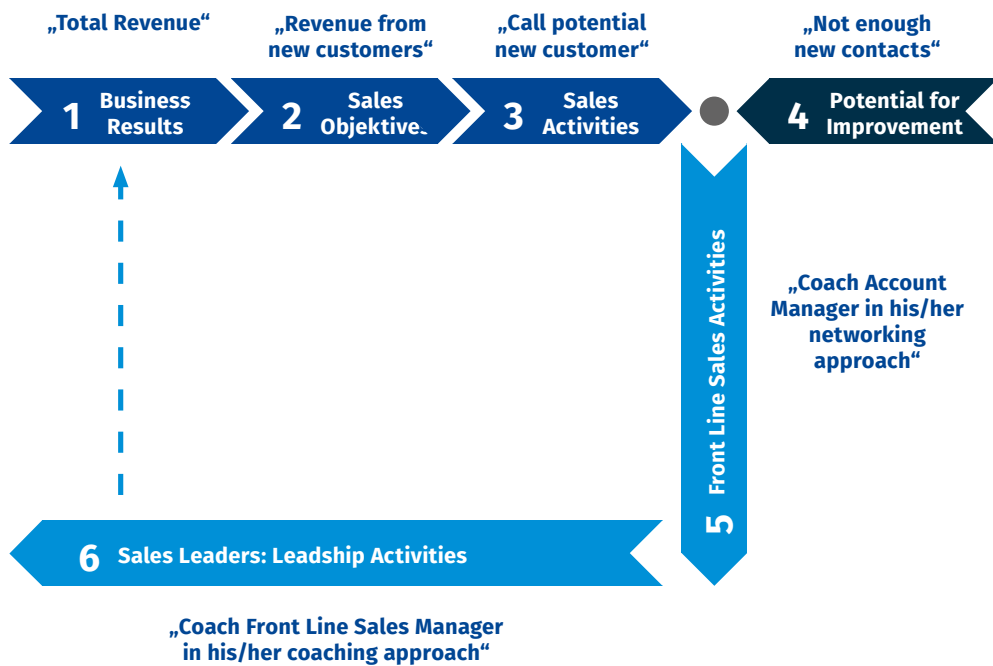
„Total Revenue“

„Revenue from new customers“

„Call potential new customer“

„Not enough new contacts“

1 Business Results

2 Sales Objektive

3 Sales Activities

4 Potential for Improvement

5 Front Line Sales Activities

„Coach Account Manager in his/her networking approach“

6 Sales Leaders: Leadship Activities

„Coach Front Line Sales Manager in his/her coaching approach“